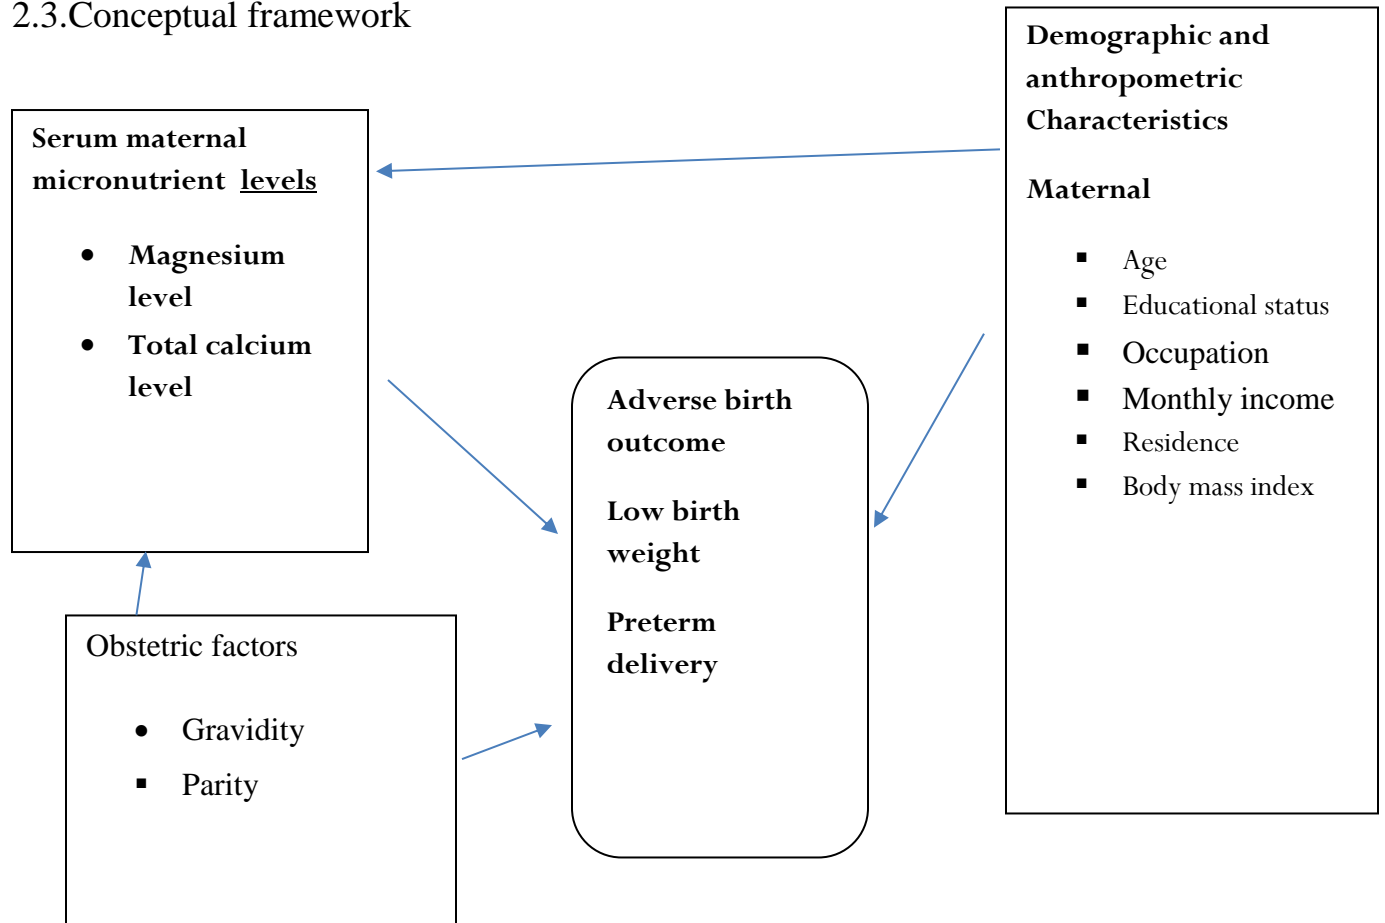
2.3.Conceptual framework

Serum maternal micronutrient levels

- Magnesium level
- Total calcium level

Demographic and anthropometric Characteristics

Maternal

- Age
- Educational status
- Occupation
- Monthly income
- Residence
- Body mass index

Adverse birth outcome

Low birth weight

Preterm delivery

Obstetric factors

- Gravidity
- Parity